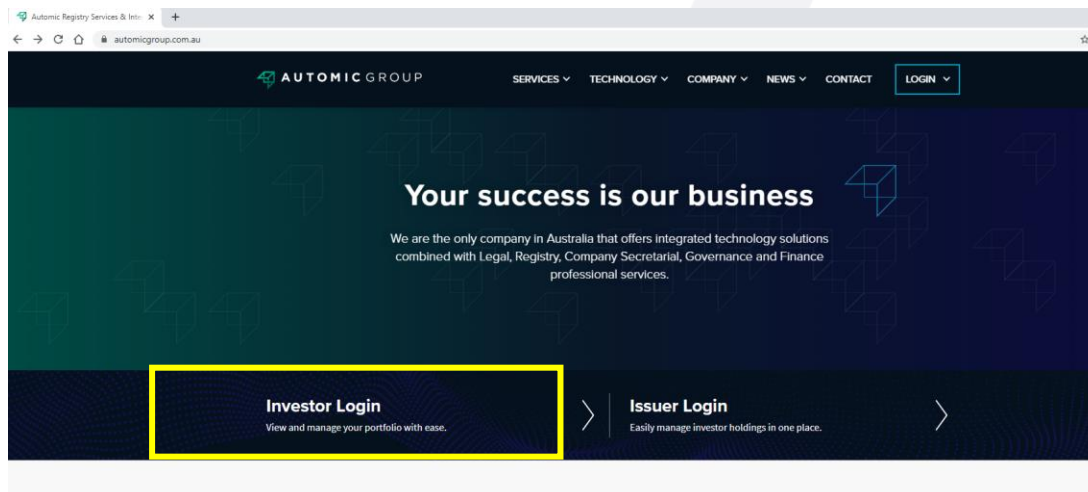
Automic Registry Services & Inte ×
+
automicgroup.com.au

AUTOMIC GROUP
SERVICES
TECHNOLOGY
COMPANY
NEWS
CONTACT
LOGIN

Your success is our business

We are the only company in Australia that offers integrated technology solutions combined with Legal, Registry, Company Secretarial, Governance and Finance professional services.

Investor Login
View and manage your portfolio with ease.

Issuer Login
Easily manage investor holdings in one place.